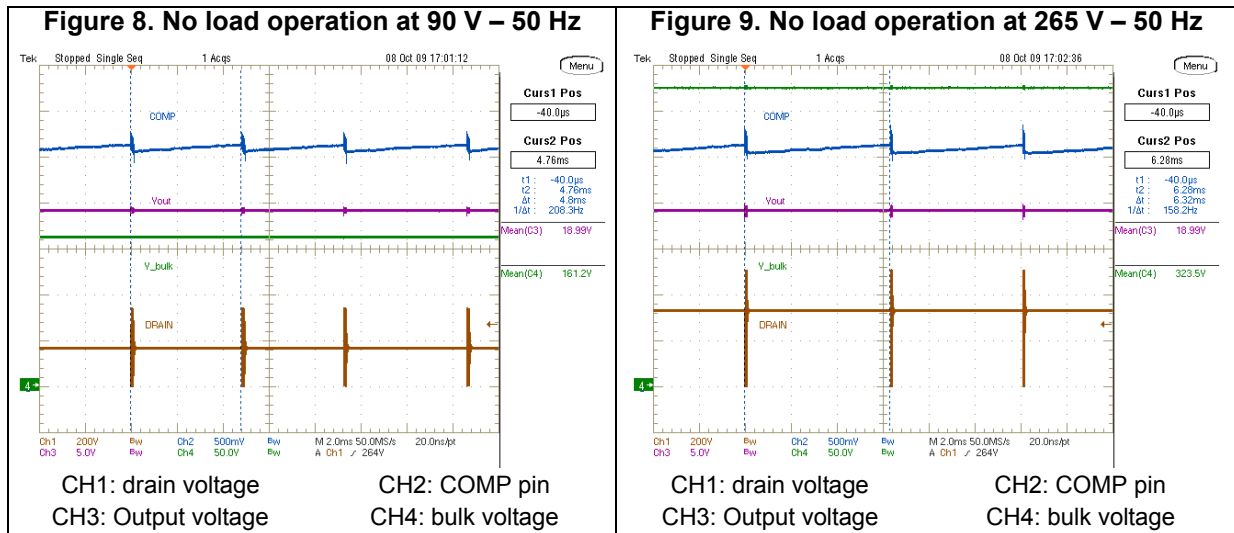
Figure 8. No load operation at 90 V – 50 Hz

Tek Stopped Single Seq 1 Acqs 08 Oct 09 17:01:12

Menu

Curs1 Pos
-40.0µs
Curs2 Pos
4.76ms
t1 : -40.0µs
t2 : 4.76ms
Δt : 4.8ms
1/Δt : 208.3Hz

COMP
Vout
Mean(C3) 18.99V
V_bulk
Mean(C4) 161.2V
DRAIN

4

Ch1 200V $B_W$ Ch2 500mV $B_W$ M 2.0ms 50.0MS/s 20.0ns/pt
Ch3 5.0V $B_W$ Ch4 50.0V $B_W$ A Ch1 ∕ 264V

CH1: drain voltage CH2: COMP pin
CH3: Output voltage CH4: bulk voltage

Figure 9. No load operation at 265 V – 50 Hz

Tek Stopped Single Seq 1 Acqs 08 Oct 09 17:02:36

Menu

Curs1 Pos
-40.0µs
Curs2 Pos
6.28ms
t1 : -40.0µs
t2 : 6.28ms
Δt : 6.32ms
1/Δt : 158.2Hz

COMP
Vout
Mean(C3) 18.99V
V_bulk
Mean(C4) 323.5V
DRAIN

4

Ch1 200V $B_W$ Ch2 500mV $B_W$ M 2.0ms 50.0MS/s 20.0ns/pt
Ch3 5.0V $B_W$ Ch4 50.0V $B_W$ A Ch1 ∕ 264V

CH1: drain voltage CH2: COMP pin
CH3: Output voltage CH4: bulk voltage